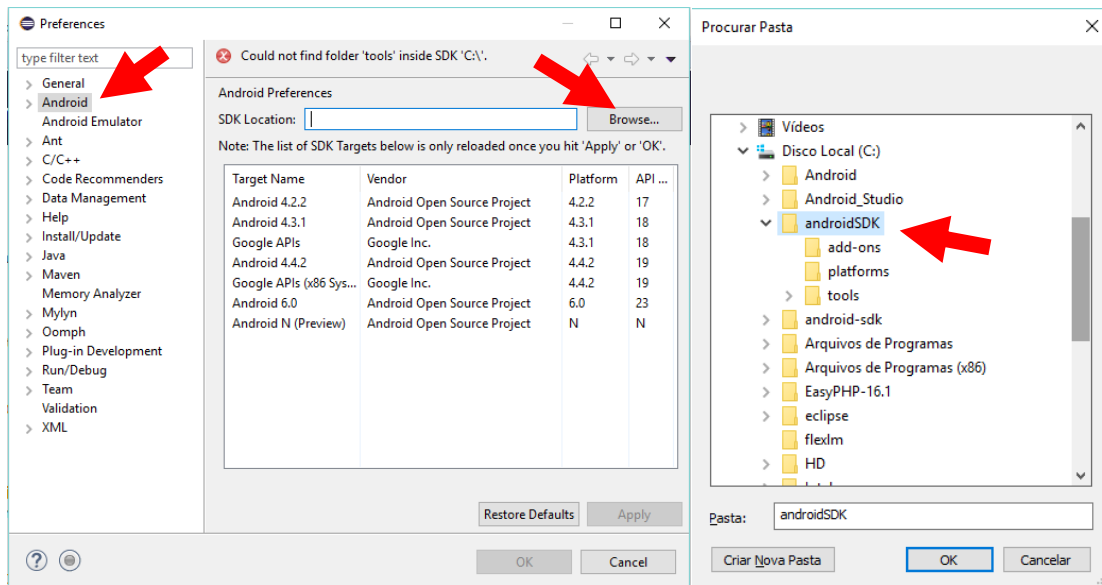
Preferences

type filter text

General
Android
Android Emulator
Ant
C/C++
Code Recommenders
Data Management
Help
Install/Update
Java
Maven
Memory Analyzer
Mylyn
Oomph
Plug-in Development
Run/Debug
Team
Validation
XML

Could not find folder 'tools' inside SDK 'C:\'.

Android Preferences

SDK Location:

Browse...

Note: The list of SDK Targets below is only reloaded once you hit 'Apply' or 'OK'.

| Target Name | Vendor | Platform | API ... |
|---|---|---|---|
| Android 4.2.2 | Android Open Source Project | 4.2.2 | 17 |
| Android 4.3.1 | Android Open Source Project | 4.3.1 | 18 |
| Google APIs | Google Inc. | 4.3.1 | 18 |
| Android 4.4.2 | Android Open Source Project | 4.4.2 | 19 |
| Google APIs (x86 Sys... | Google Inc. | 4.4.2 | 19 |
| Android 6.0 | Android Open Source Project | 6.0 | 23 |
| Android N (Preview) | Android Open Source Project | N | N |

Restore Defaults
Apply

OK
Cancel

Procurar Pasta

Vídeos
Disco Local (C:)
Android
Android_Studio
androidSDK
add-ons
platforms
tools
android-sdk
Arquivos de Programas
Arquivos de Programas (x86)
EasyPHP-16.1
eclipse
flexlm
HD

Pasta: androidSDK

Criar Nova Pasta
OK
Cancelar